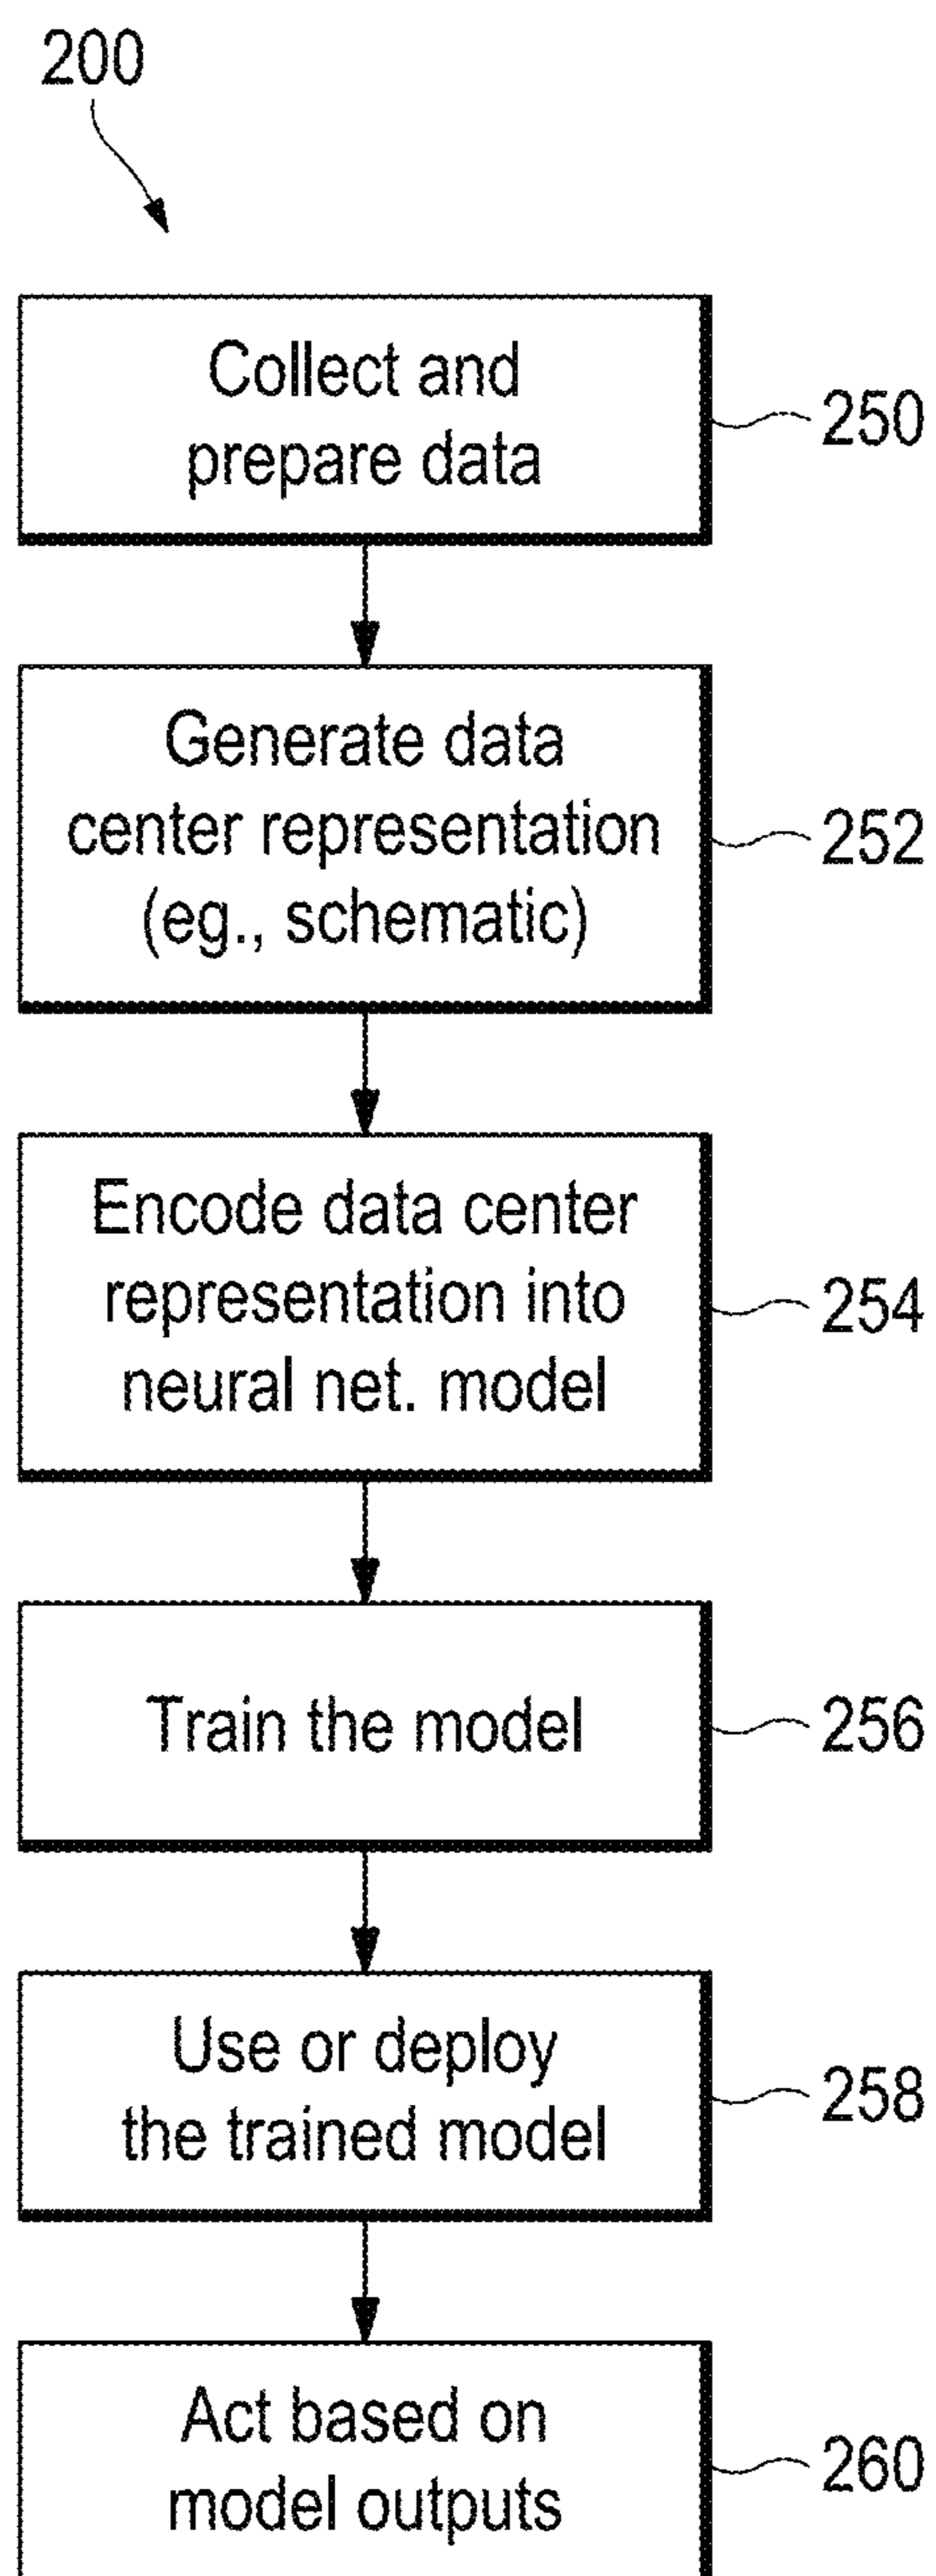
200

Collect and prepare data

250

Generate data center representation (eg., schematic)

252

Encode data center representation into neural net. model

254

Train the model

256

Use or deploy the trained model

258

Act based on model outputs

260